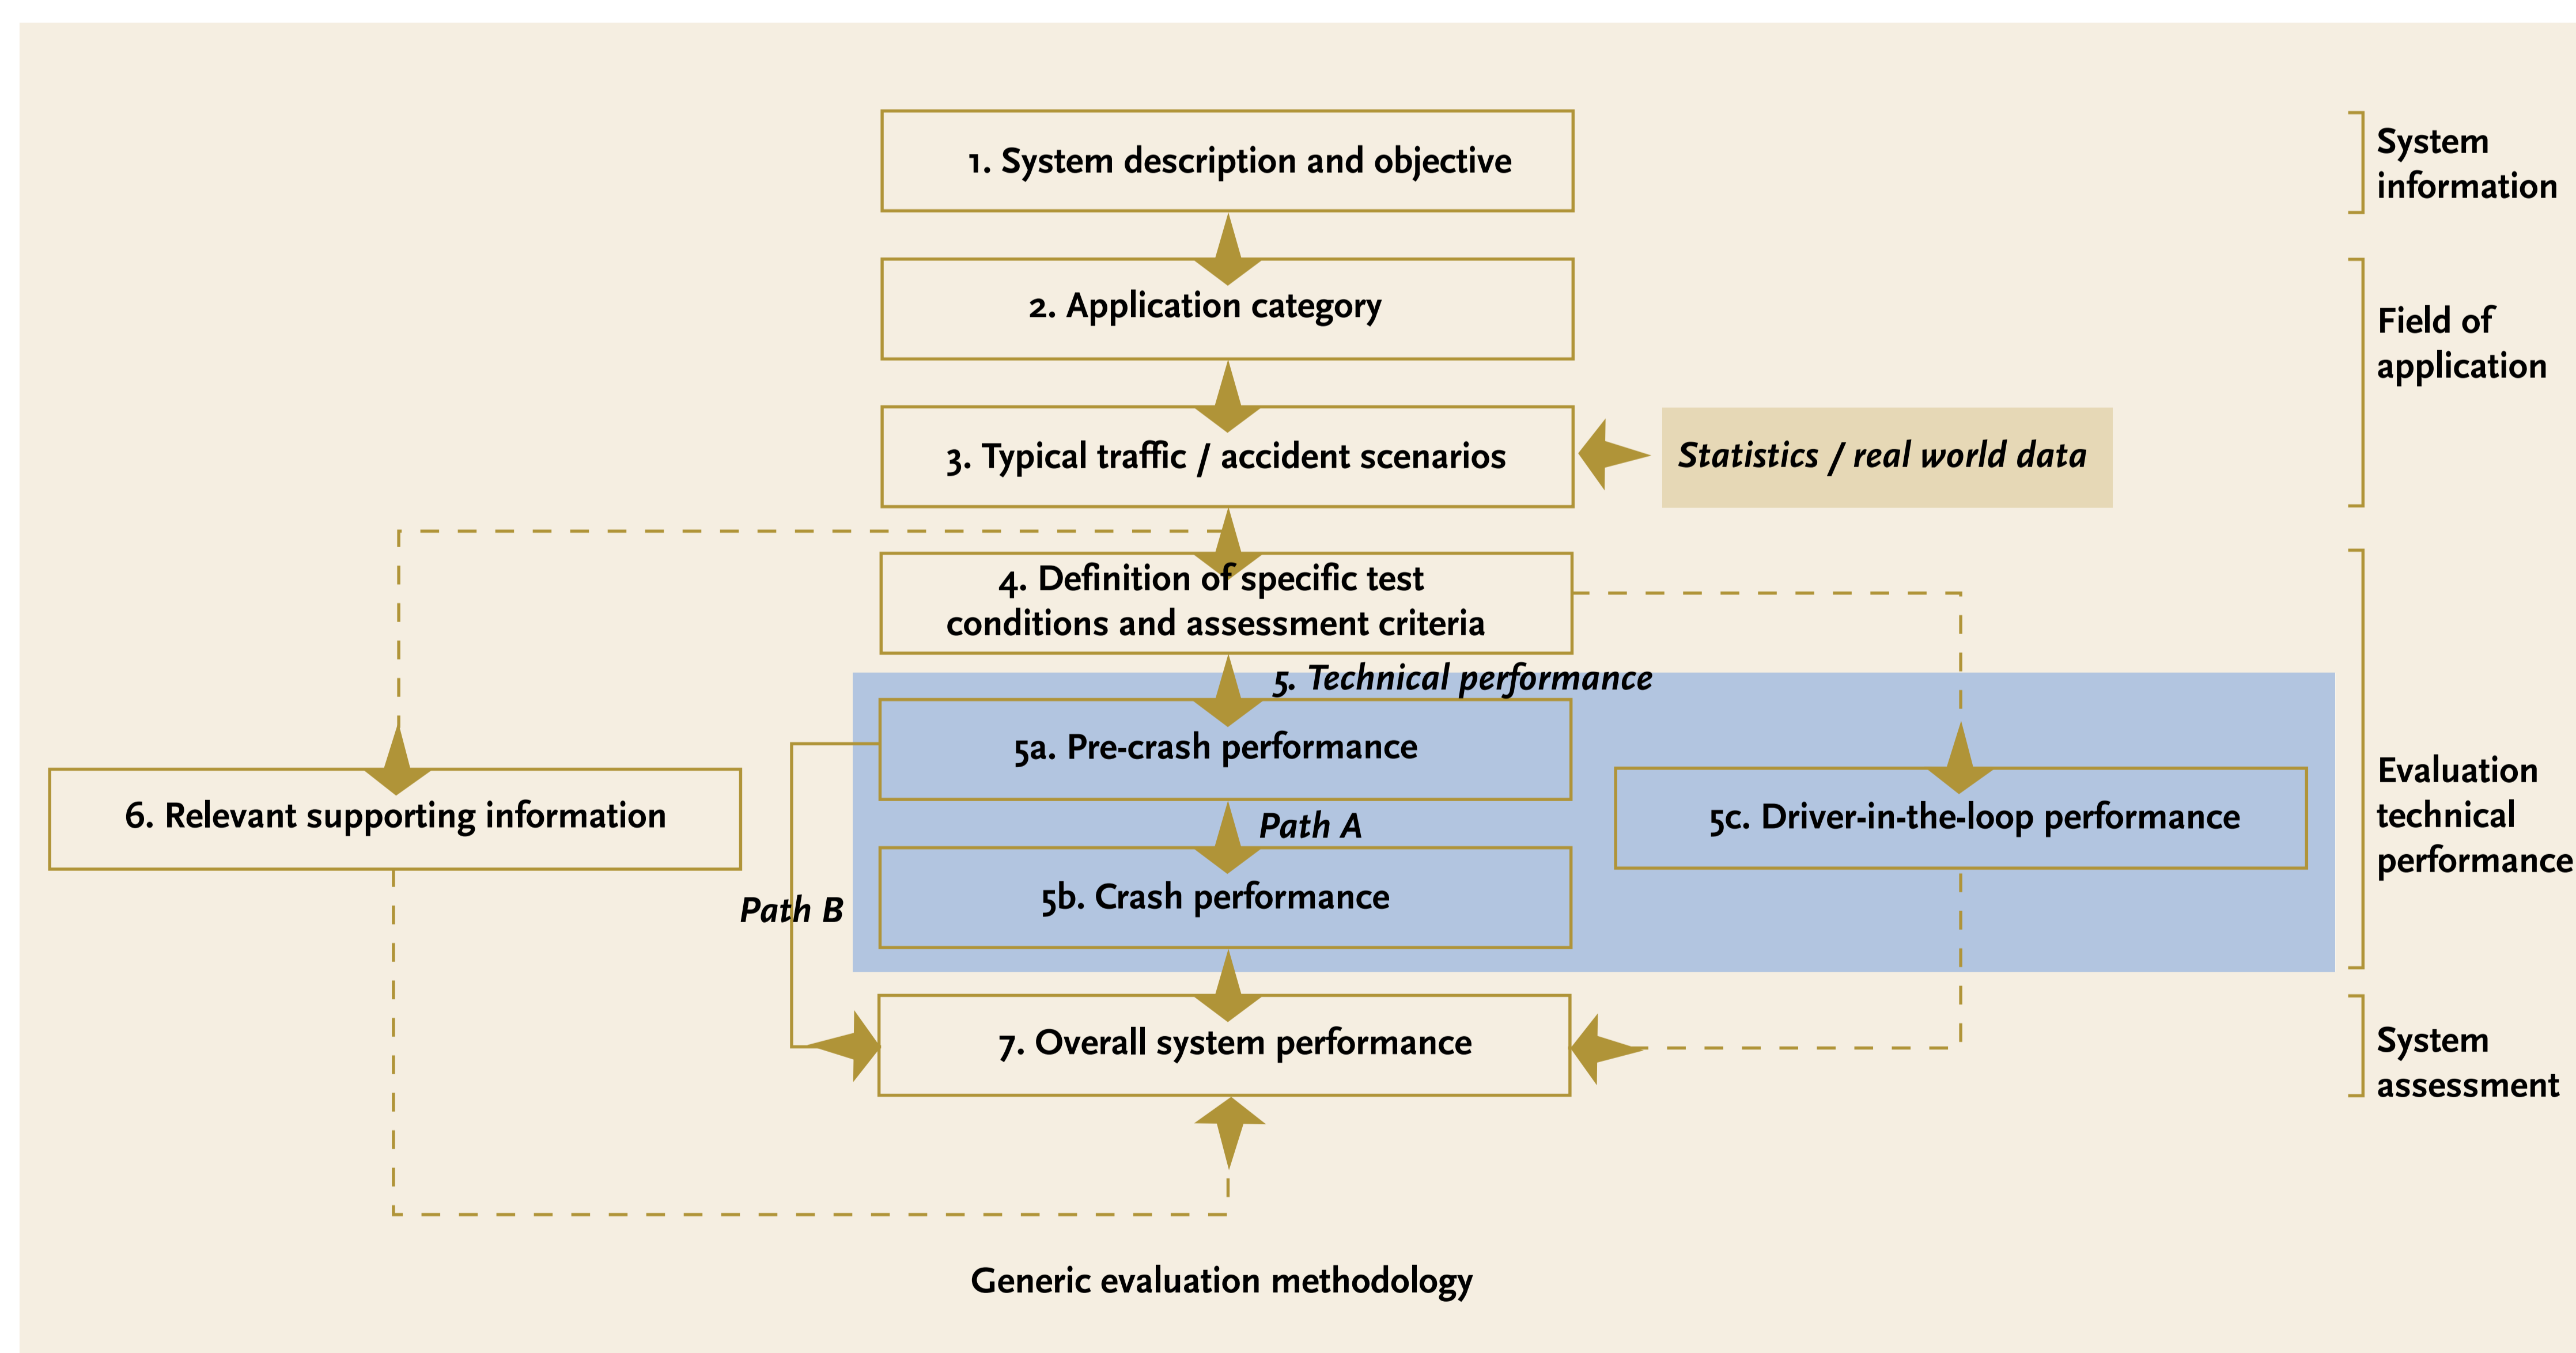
1. System description and objective

System information

2. Application category

Field of application

3. Typical traffic / accident scenarios

Statistics / real world data

4. Definition of specific test conditions and assessment criteria

5. Technical performance

5a. Pre-crash performance

6. Relevant supporting information

Path A

5c. Driver-in-the-loop performance

Evaluation technical performance

Path B

5b. Crash performance

7. Overall system performance

System assessment

Generic evaluation methodology